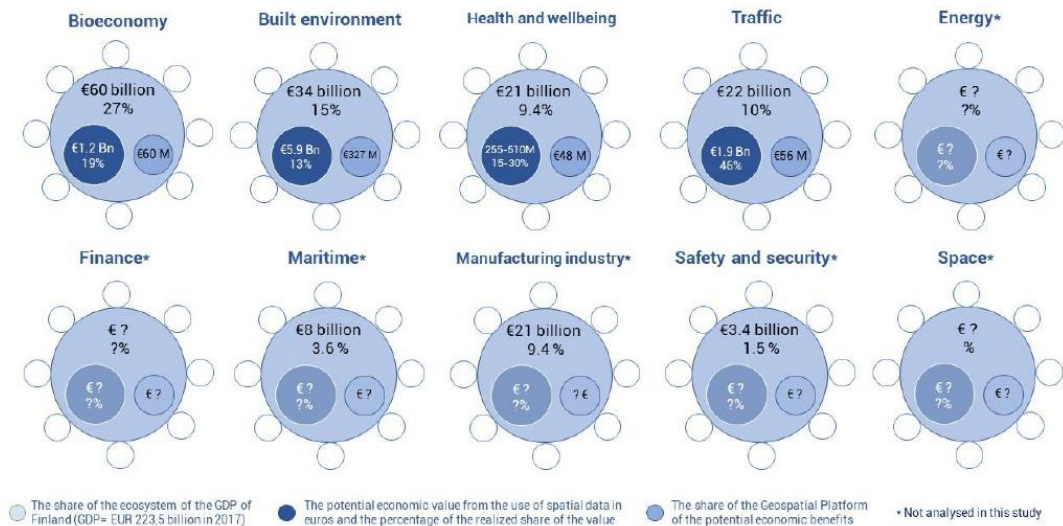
Bioeconomy

€60 billion
27%

€1.2 Bn
19%

€60 M

Built environment

€34 billion
15%

€5.9 Bn
13%

€327 M

Health and wellbeing

€21 billion
9.4%

255-510M
15-30%

€48 M

Traffic

€22 billion
10%

€1.9 Bn
46%

€56 M

Energy*

€ ?
?%

€ ?
?%

€ ?

Finance*

€ ?
?%

€ ?
?%

€ ?

Maritime*

€8 billion
3.6 %

€ ?
?%

€ ?

Manufacturing industry*

€21 billion
9.4 %

€ ?
?%

? €

Safety and security*

€3.4 billion
1.5 %

€ ?
?%

€ ?

Space*

€ ?
%

€ ?
?%

€ ?

The share of the ecosystem of the GDP of Finland (GDP= EUR 223.5 billion in 2017)

The potential economic value from the use of spatial data in euros and the percentage of the realized share of the value

The share of the Geospatial Platform of the potential economic benefits

* Not analysed in this study